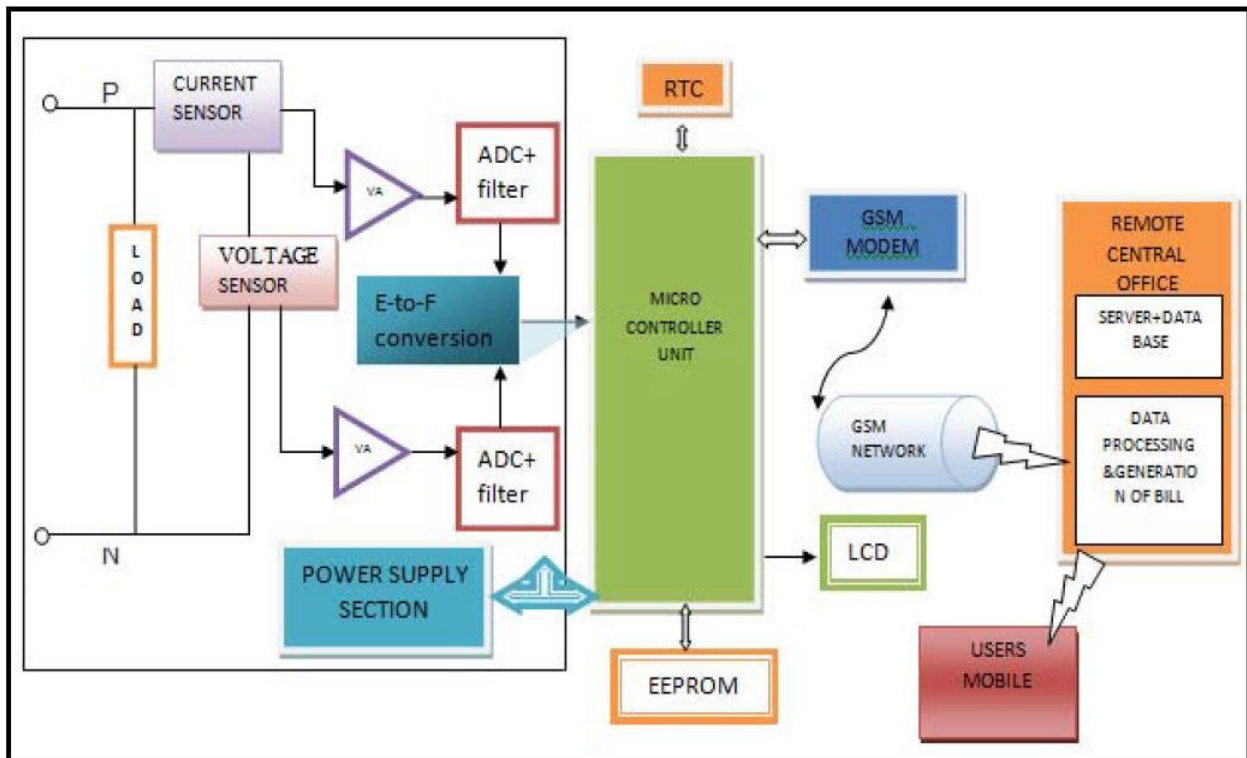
P

CURRENT SENSOR

VA

ADC+ filter

RTC

L O A D

VOLTAGE SENSOR

E-to-F conversion

MICRO CONTROLLER UNIT

GSM MODEM

REMOTE CENTRAL OFFICE

SERVER+DATA BASE

GSM NETWORK

DATA PROCESSING &GENERATIO N OF BILL

VA

ADC+ filter

N

LCD

POWER SUPPLY SECTION

EEPROM

USERS MOBILE